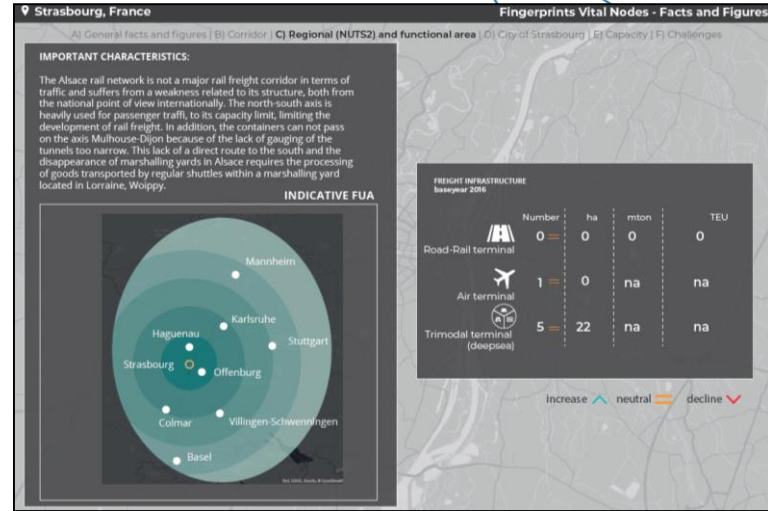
Strasbourg, France

Fingerprints Vital Nodes - Facts and Figures

A) General facts and figures | B) Corridor | C) Regional (NUTS2) and functional area | D) City of Strasbourg | E) Capacity | F) Challenges

IMPORTANT CHARACTERISTICS:

The Alsace rail network is not a major rail freight corridor in terms of traffic and suffers from a weakness related to its structure, both from the national point of view internationally. The north-south axis is heavily used for passenger traffi, to its capacity limit, limiting the development of rail freight. In addition, the containers can not pass on the axis Mulhouse-Dijon because of the lack of gauging of the tunnels too narrow. This lack of a direct route to the south and the disappearance of marshalling yards in Alsace requires the processing of goods transported by regular shuttles within a marshalling yard located in Lorraine, Woippy.

INDICATIVE FUA

Mannheim
Karlsruhe
Haguenau
Stuttgart
Strasbourg
Offenburg
Colmar
Villingen-Schwenningen
Basel

FREIGHT INFRASTRUCTURE
baseyear 2016

| | Number | ha | mton | TEU |
|---|---|---|---|---|
| Road-Rail terminal | 0 | 0 | 0 | 0 |
| Air terminal | 1 | 0 | na | na |
| Trimodal terminal (deepsea) | 5 | 22 | na | na |

increase neutral decline